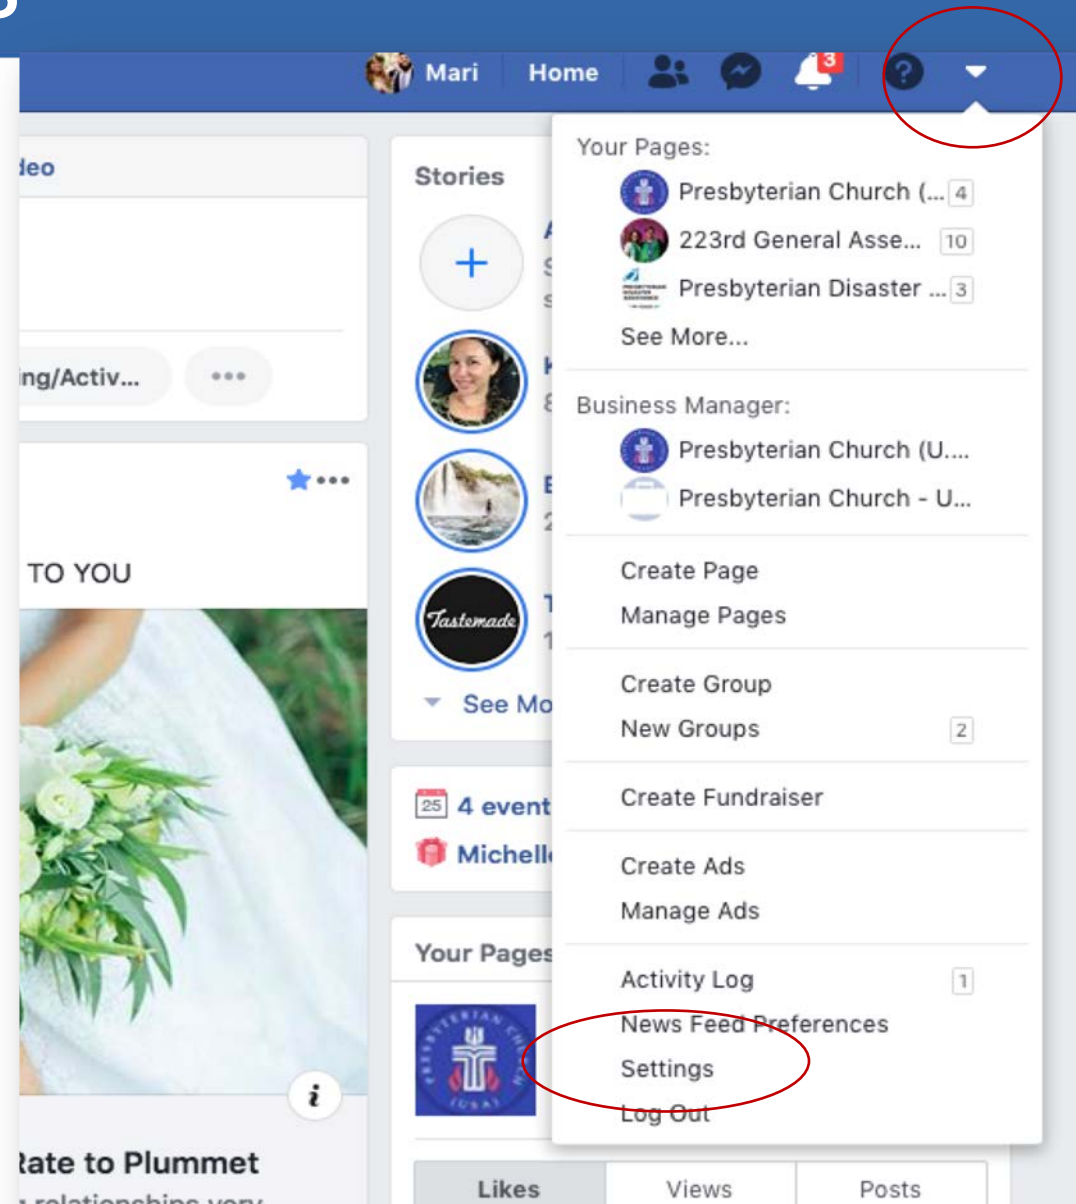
Mari Home 3

ideo

ing/Activ...

TO YOU

Rate to Plummet

Stories

See Mo

25 4 event

Michell

Your Pages

Likes Views Posts

Your Pages:

Presbyterian Church (... 4

223rd General Asse... 10

Presbyterian Disaster ... 3

See More...

Business Manager:

Presbyterian Church (U....

Presbyterian Church - U...

Create Page

Manage Pages

Create Group

New Groups 2

Create Fundraiser

Create Ads

Manage Ads

Activity Log 1

News Feed Preferences

Settings

Log Out